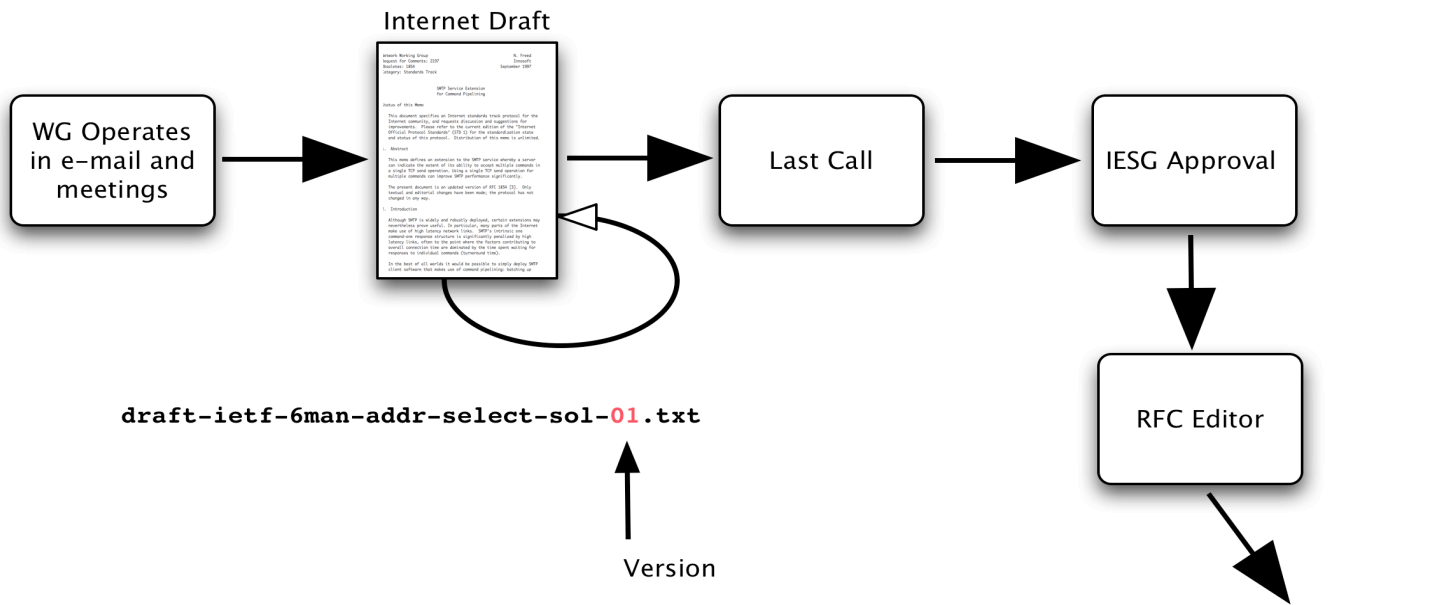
Internet Draft

WG Operates in e-mail and meetings

Network Working Group N. Freed
Request for Comments: 2197 Innosoft
Obsoletes: 1854 September 1997
Category: Standards Track

SMTP Service Extension
for Command Pipelining

Status of this Memo

This document specifies an Internet standards track protocol for the Internet community, and requests discussion and suggestions for improvements. Please refer to the current edition of the "Internet Official Protocol Standards" (STD 1) for the standardization state and status of this protocol. Distribution of this memo is unlimited.

1. Abstract

This memo defines an extension to the SMTP service whereby a server can indicate the extent of its ability to accept multiple commands in a single TCP send operation. Using a single TCP send operation for multiple commands can improve SMTP performance significantly.

The present document is an updated version of RFC 1854 [3]. Only textual and editorial changes have been made; the protocol has not changed in any way.

2. Introduction

Although SMTP is widely and robustly deployed, certain extensions may nevertheless prove useful. In particular, many parts of the Internet make use of high latency network links. SMTP's intrinsic one command-one response structure is significantly penalized by high latency links, often to the point where the factors contributing to overall connection time are dominated by the time spent waiting for responses to individual commands (turnaround time).

In the best of all worlds it would be possible to simply deploy SMTP client software that makes use of command pipelining: batching up

Last Call

IESG Approval

RFC Editor

draft-ietf-6man-addr-select-sol-01.txt

Version